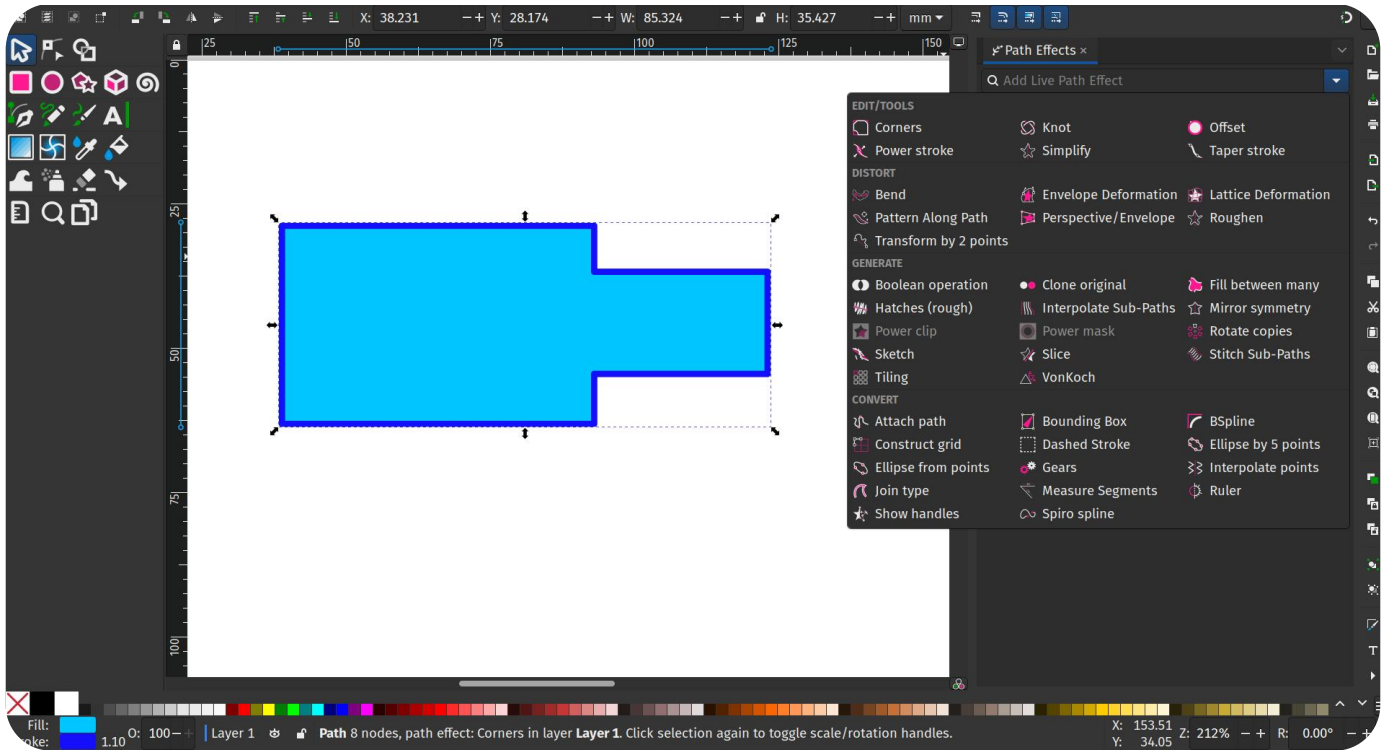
X: 38.231 − + Y: 28.174 − + W: 85.324 − + H: 35.427 − + mm

25 50 75 100 125 150

0 25 50 75 100

Path Effects ×

Add Live Path Effect

EDIT/TOOLS
Corners
Knot
Offset
Power stroke
Simplify
Taper stroke

DISTORT
Bend
Envelope Deformation
Lattice Deformation
Pattern Along Path
Perspective/Envelope
Roughen
Transform by 2 points

GENERATE
Boolean operation
Clone original
Fill between many
Hatches (rough)
Interpolate Sub-Paths
Mirror symmetry
Power clip
Power mask
Rotate copies
Sketch
Slice
Stitch Sub-Paths
Tiling
VonKoch

CONVERT
Attach path
Bounding Box
BSpline
Construct grid
Dashed Stroke
Ellipse by 5 points
Ellipse from points
Gears
Interpolate points
Join type
Measure Segments
Ruler
Show handles
Spiro spline

Fill:
roke: 1.10
O: 100
Layer 1
Path 8 nodes, path effect: Corners in layer Layer 1. Click selection again to toggle scale/rotation handles.
X: 153.51
Y: 34.05
Z: 212%
R: 0.00°